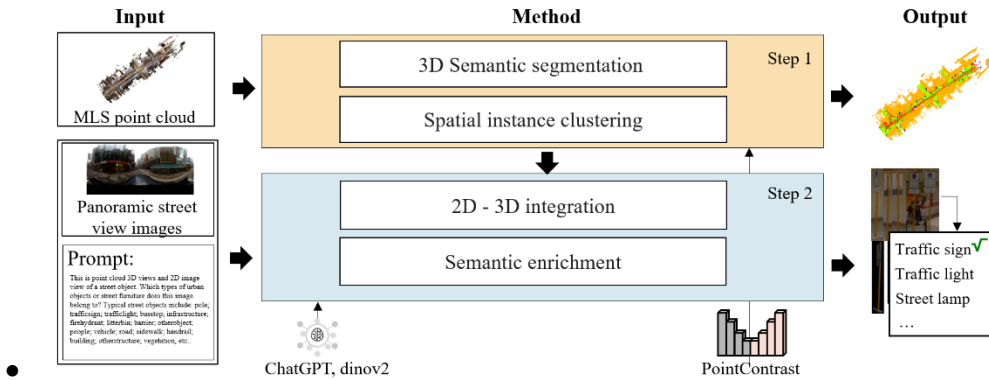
Input

Method

Output

MLS point cloud

Step 1

3D Semantic segmentation

Spatial instance clustering

Panoramic street view images

Step 2

2D - 3D integration

Semantic enrichment

Prompt:

This is point cloud 3D views and 2D image view of a street object. Which types of urban objects or street furniture does this image belong to? Typical street objects include: pole; trafficsign; trafficlight; busstop; infrastructure; firehydrant; litterbin; barrier; otherobject; people; vehicle; road; sidewalk; handrail; building; otherstructure, vegetation, etc..

ChatGPT, dinov2

PointContrast

Traffic sign √

Traffic light

Street lamp

…